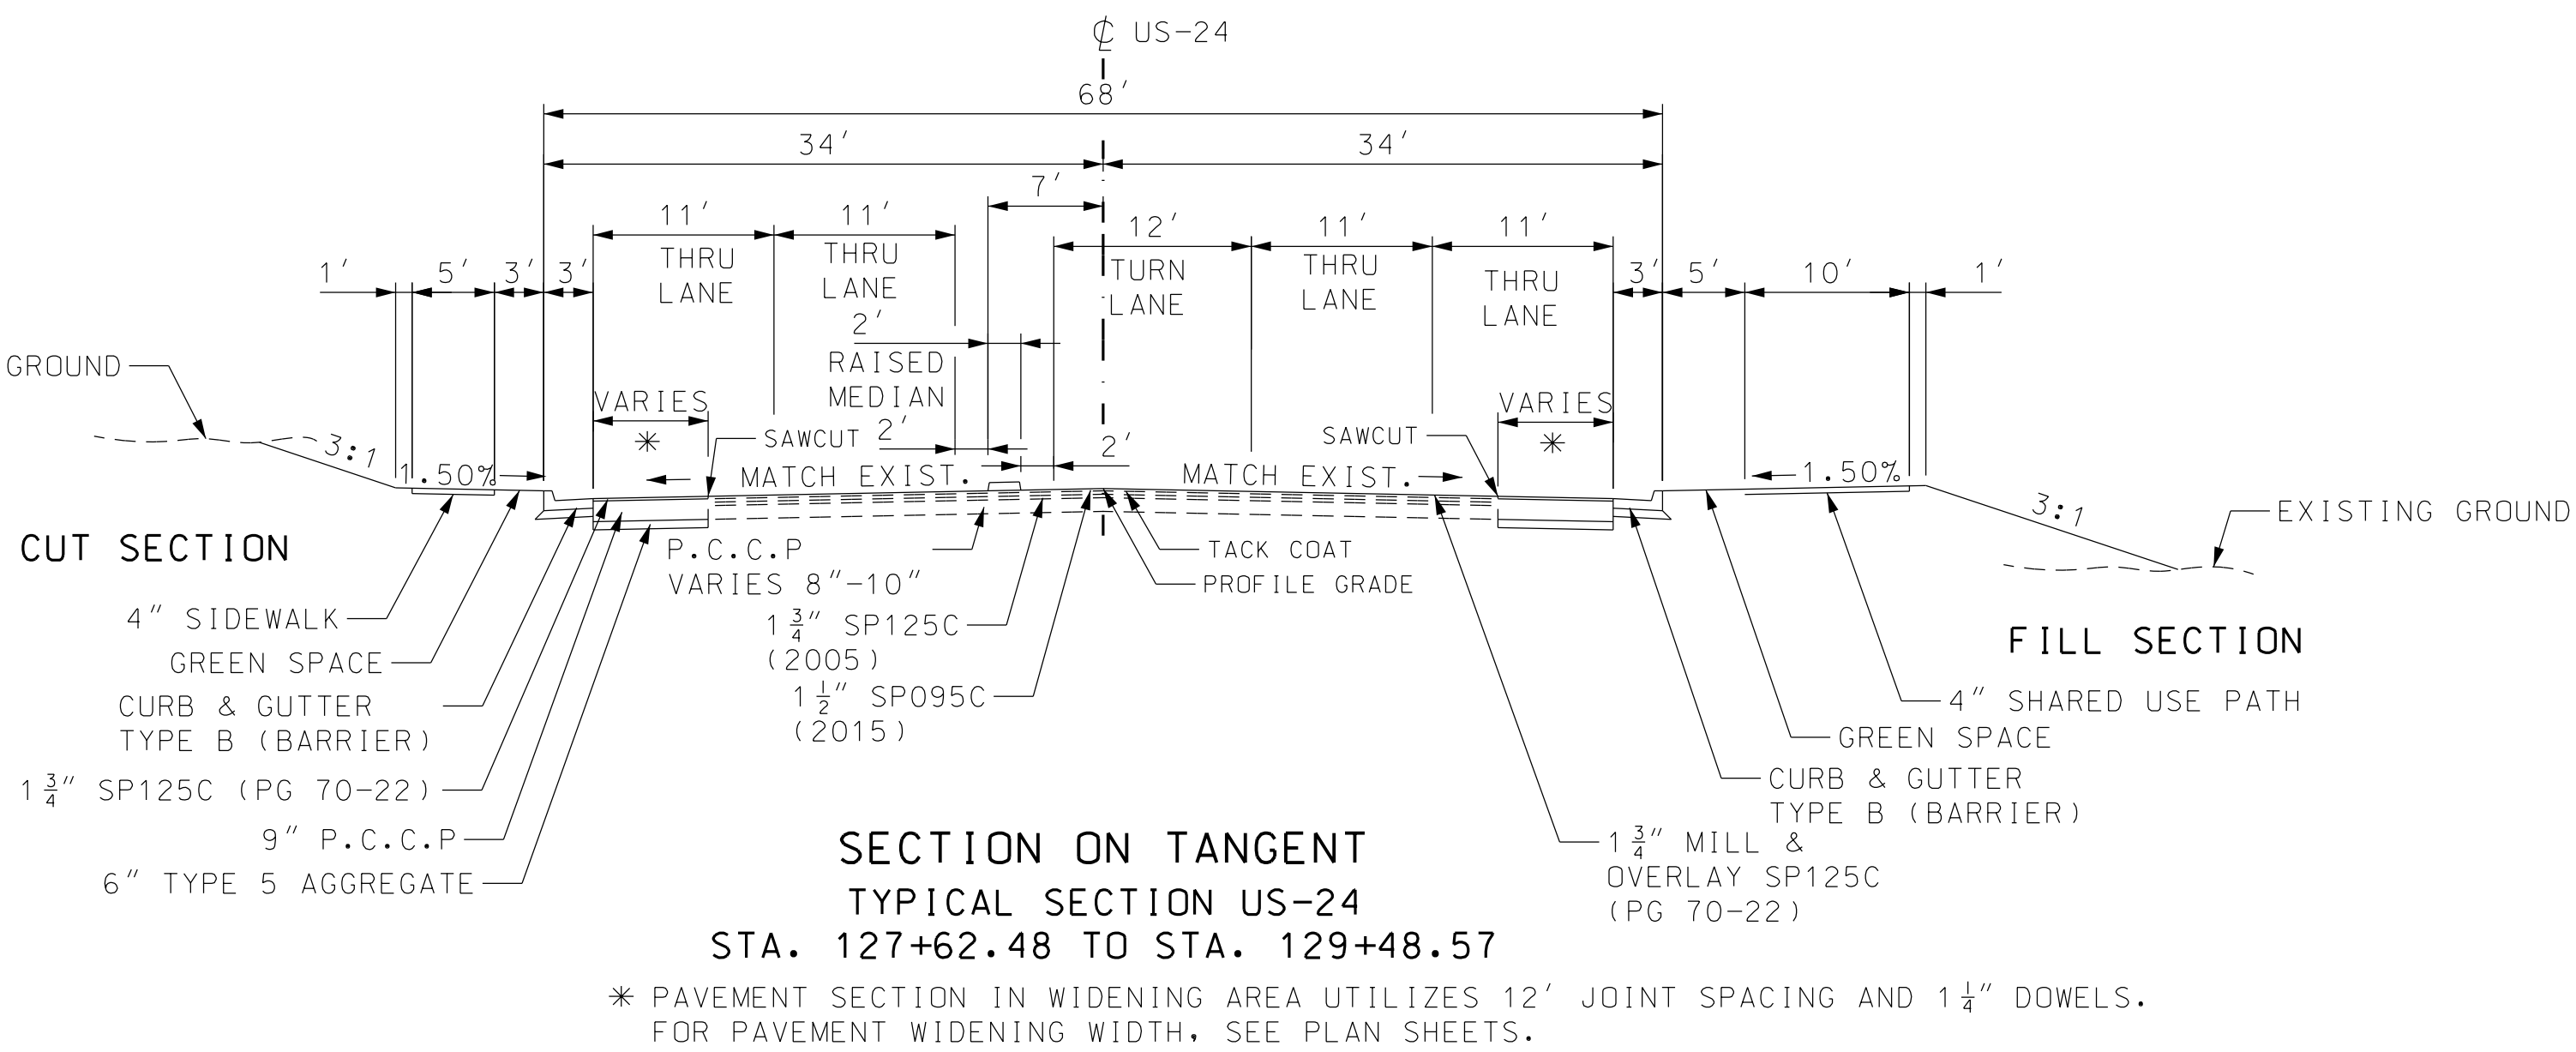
℄ US-24

68′

34′ 34′

7′

11′ 11′ 12′ 11′ 11′

1′ 5′ 3′ 3′ THRU LANE THRU LANE TURN LANE THRU LANE THRU LANE 3′ 5′ 10′ 1′

2′

RAISED MEDIAN

2′

GROUND

VARIES

∗

SAWCUT

VARIES

∗

SAWCUT

2′

3:1

1.50%

MATCH EXIST.

MATCH EXIST.

1.50%

3:1

EXISTING GROUND

CUT SECTION

P.C.C.P VARIES 8″-10″

TACK COAT

PROFILE GRADE

4″ SIDEWALK

GREEN SPACE

CURB & GUTTER TYPE B (BARRIER)

$1\frac{3}{4}$″ SP125C (PG 70-22)

9″ P.C.C.P

6″ TYPE 5 AGGREGATE

$1\frac{3}{4}$″ SP125C (2005)

$1\frac{1}{2}$″ SP095C (2015)

FILL SECTION

4″ SHARED USE PATH

GREEN SPACE

CURB & GUTTER TYPE B (BARRIER)

$1\frac{3}{4}$″ MILL & OVERLAY SP125C (PG 70-22)

SECTION ON TANGENT

TYPICAL SECTION US-24

STA. 127+62.48 TO STA. 129+48.57

∗ PAVEMENT SECTION IN WIDENING AREA UTILIZES 12′ JOINT SPACING AND $1\frac{1}{4}$″ DOWELS. FOR PAVEMENT WIDENING WIDTH, SEE PLAN SHEETS.